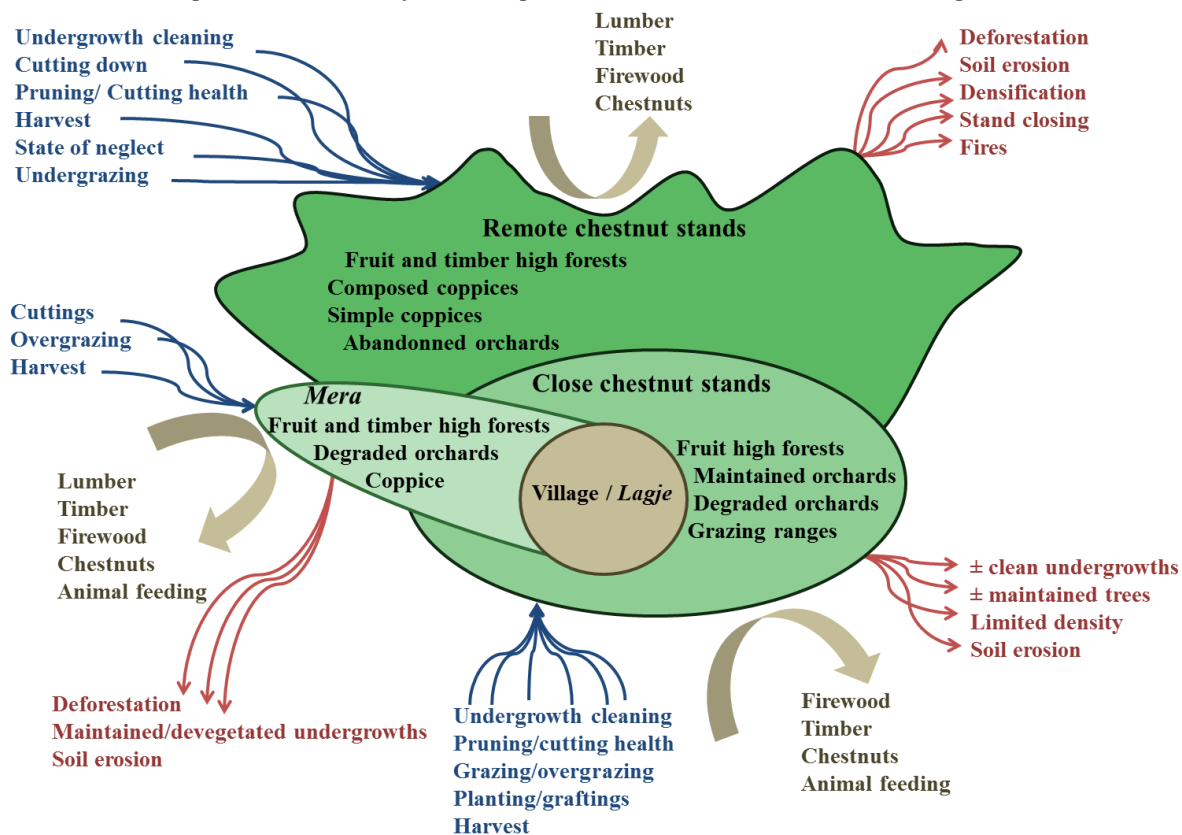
Undergrowth cleaning
Cutting down
Pruning/ Cutting health
Harvest
State of neglect
Undergrazing

Lumber
Timber
Firewood
Chestnuts

Deforestation
Soil erosion
Densification
Stand closing
Fires

Remote chestnut stands
Fruit and timber high forests
Composed coppices
Simple coppices
Abandonned orchards

Cuttings
Overgrazing
Harvest

Mera
Fruit and timber high forests
Degraded orchards
Coppice

Close chestnut stands
Fruit high forests
Maintained orchards
Degraded orchards
Grazing ranges

Village / Lagje

Lumber
Timber
Firewood
Chestnuts
Animal feeding

± clean undergrowths
± maintained trees
Limited density
Soil erosion

Deforestation
Maintained/devegetated undergrowths
Soil erosion

Undergrowth cleaning
Pruning/cutting health
Grazing/overgrazing
Planting/graftings
Harvest

Firewood
Timber
Chestnuts
Animal feeding